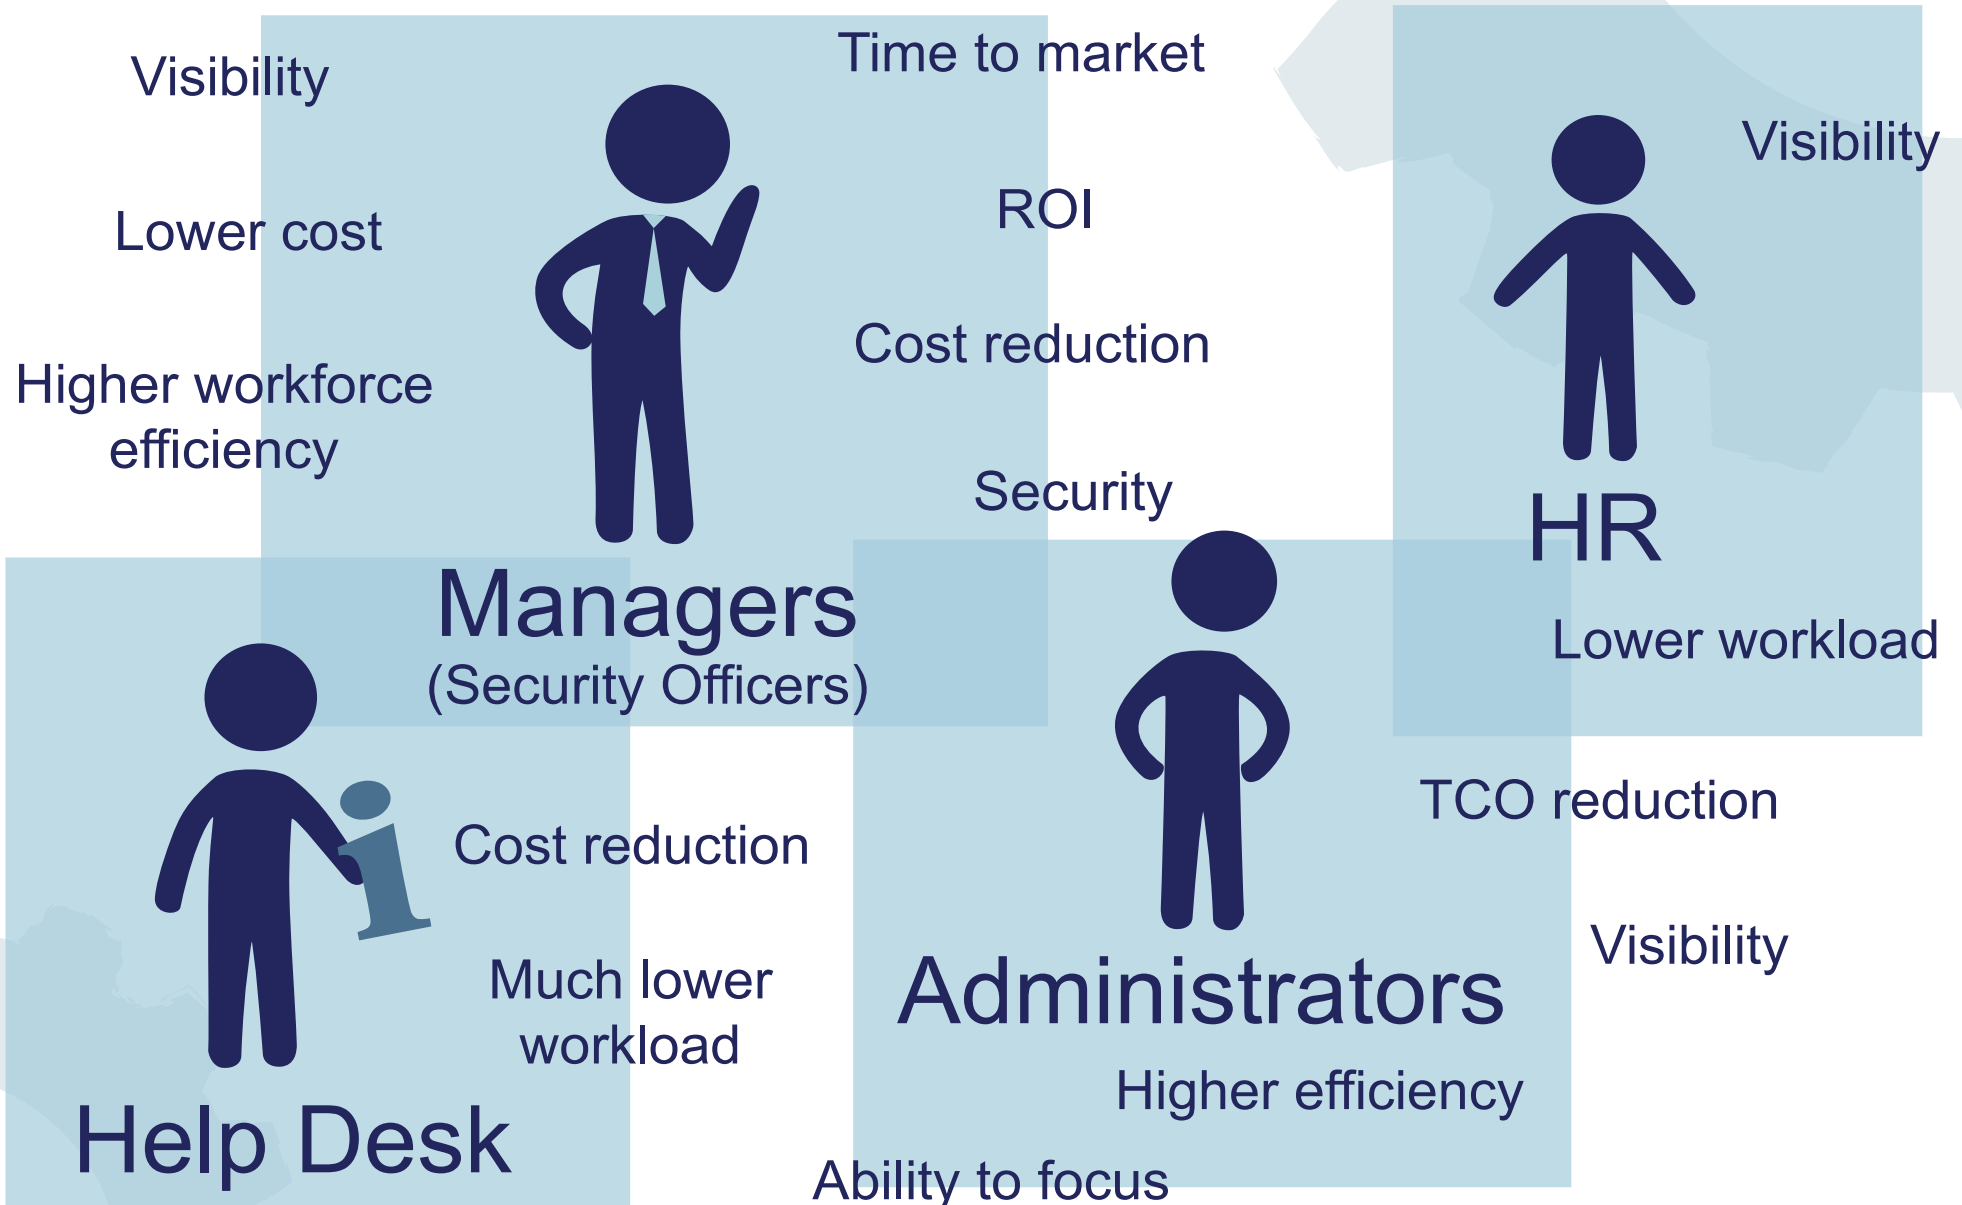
Visibility

Time to market

Visibility

Lower cost

ROI

Higher workforce efficiency

Cost reduction

Security

HR

Managers
(Security Officers)

Lower workload

TCO reduction

Cost reduction

Visibility

Much lower workload

Administrators

Higher efficiency

Help Desk

Ability to focus